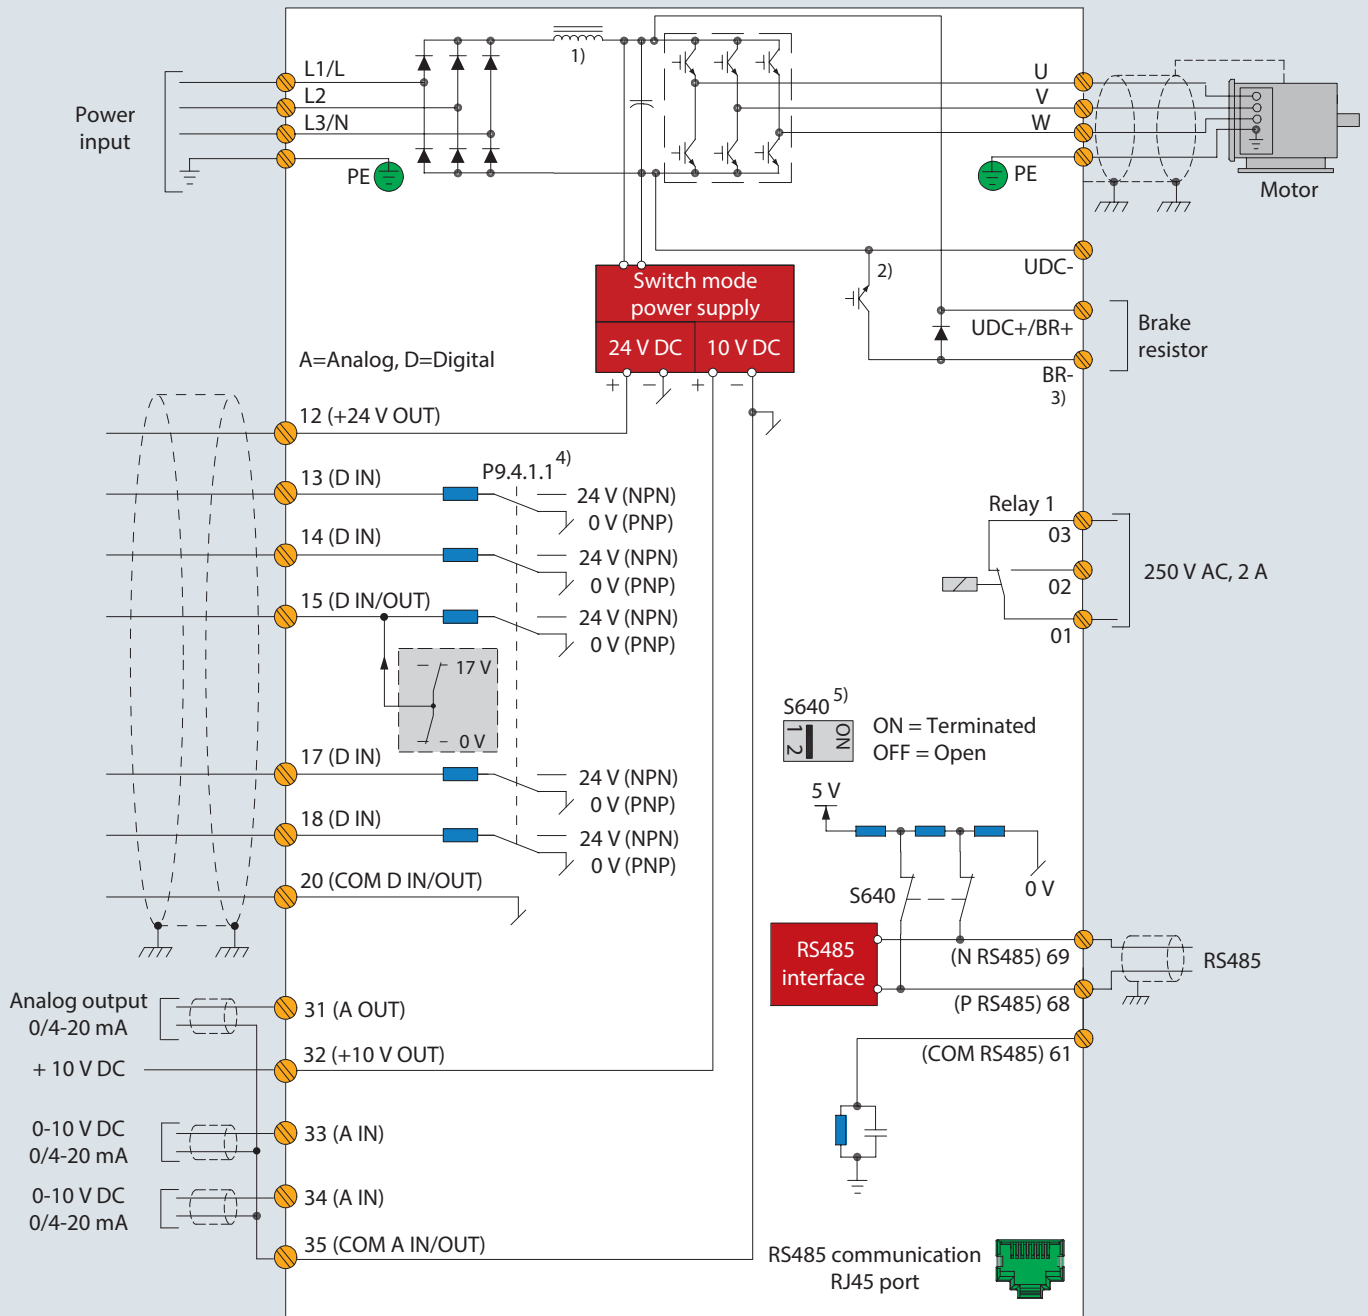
Power input

L1/L
L2
L3/N
PE

1)

U
V
W
PE

Motor

UDC-
2)
Switch mode power supply
24 V DC
10 V DC
UDC+/BR+
BR-
3)
Brake resistor

A=Analog, D=Digital

+ − + −

12 (+24 V OUT)
13 (D IN)
P9.4.1.1 4)
24 V (NPN)
0 V (PNP)
14 (D IN)
24 V (NPN)
0 V (PNP)
15 (D IN/OUT)
24 V (NPN)
0 V (PNP)
17 V
0 V
17 (D IN)
24 V (NPN)
0 V (PNP)
18 (D IN)
24 V (NPN)
0 V (PNP)
20 (COM D IN/OUT)

Relay 1
03
02
01
250 V AC, 2 A

S640 5)
ON
1 2
ON = Terminated
OFF = Open

5 V
0 V
S640
RS485 interface
(N RS485) 69
(P RS485) 68
RS485
(COM RS485) 61

Analog output 0/4-20 mA
31 (A OUT)
+ 10 V DC
32 (+10 V OUT)
0-10 V DC 0/4-20 mA
33 (A IN)
0-10 V DC 0/4-20 mA
34 (A IN)
35 (COM A IN/OUT)

RS485 communication RJ45 port